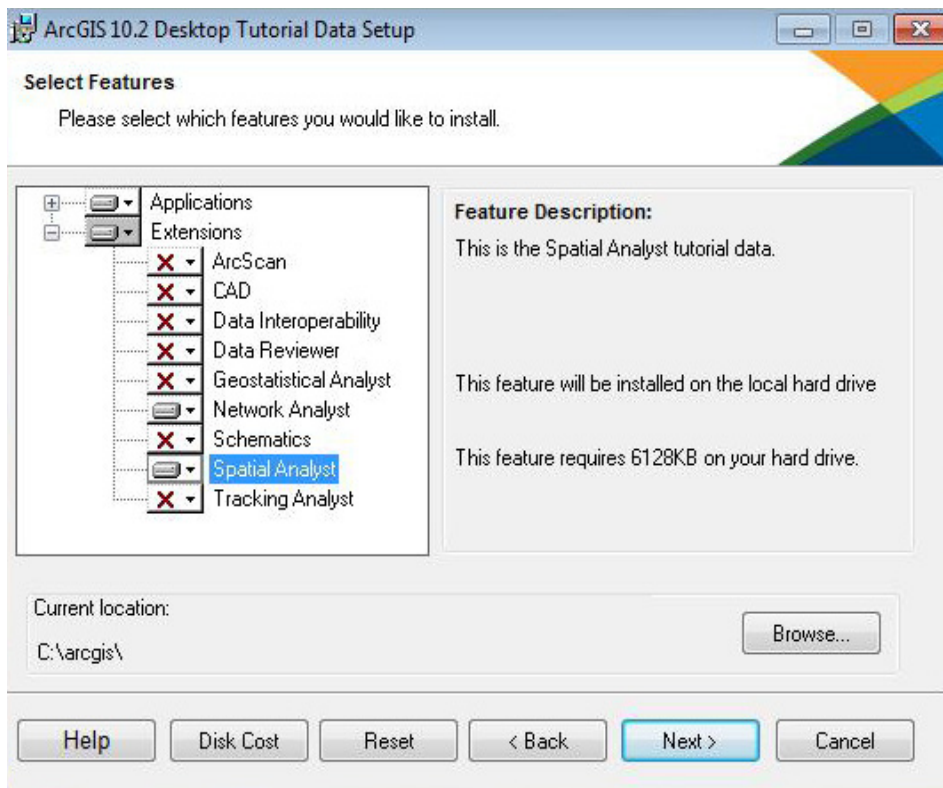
ArcGIS 10.2 Desktop Tutorial Data Setup

Select Features

Please select which features you would like to install.

Applications
Extensions
ArcScan
CAD
Data Interoperability
Data Reviewer
Geostatistical Analyst
Network Analyst
Schematics
Spatial Analyst
Tracking Analyst

Feature Description:

This is the Spatial Analyst tutorial data.

This feature will be installed on the local hard drive

This feature requires 6128KB on your hard drive.

Current location:

C:\arcgis\

Browse...

Help
Disk Cost
Reset
< Back
Next >
Cancel